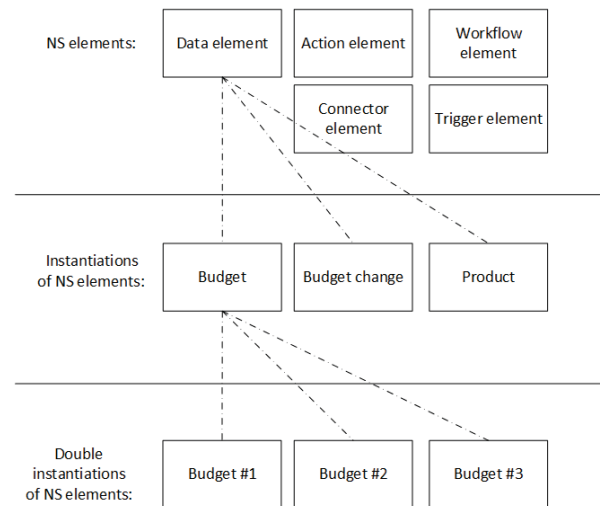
NS elements:

Data element

Action element

Workflow element

Connector element

Trigger element

Instantiations of NS elements:

Budget

Budget change

Product

Double instantiations of NS elements:

Budget #1

Budget #2

Budget #3